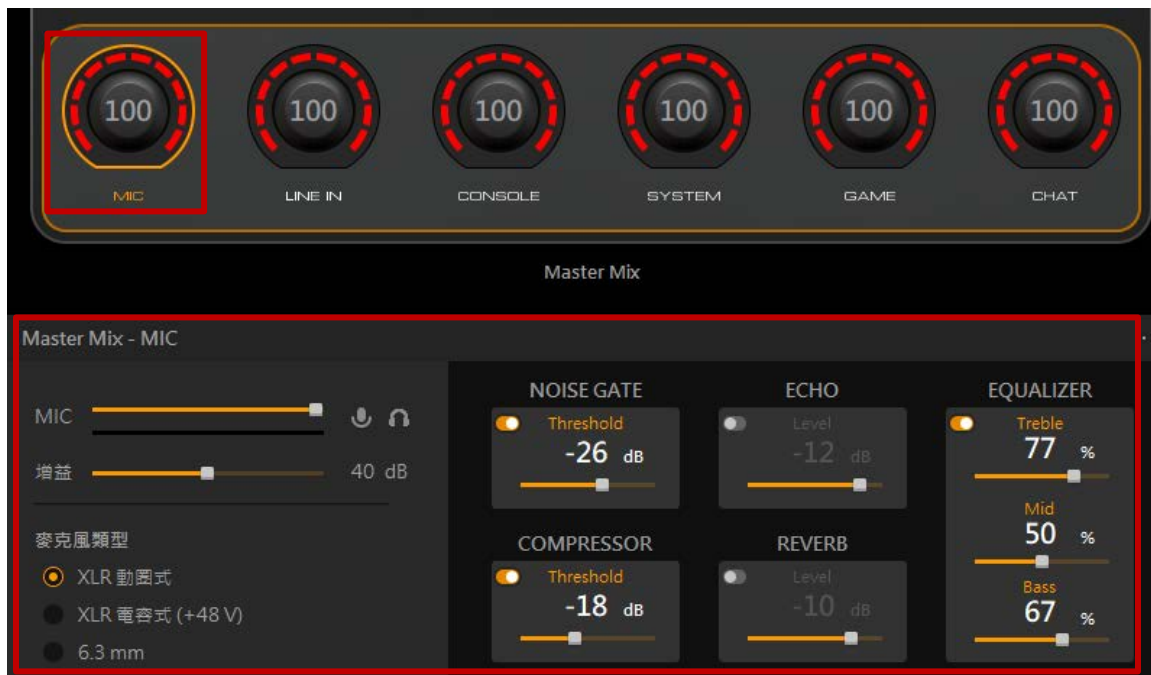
100
MIC
100
LINE IN
100
CONSOLE
100
SYSTEM
100
GAME
100
CHAT

Master Mix

Master Mix - MIC

MIC
增益 40 dB

麥克風類型
XLR 動圈式
XLR 電容式 (+48 V)
6.3 mm

NOISE GATE
Threshold
-26 dB

ECHO
Level
-12 dB

EQUALIZER
Treble
77 %
Mid
50 %
Bass
67 %

COMPRESSOR
Threshold
-18 dB

REVERB
Level
-10 dB